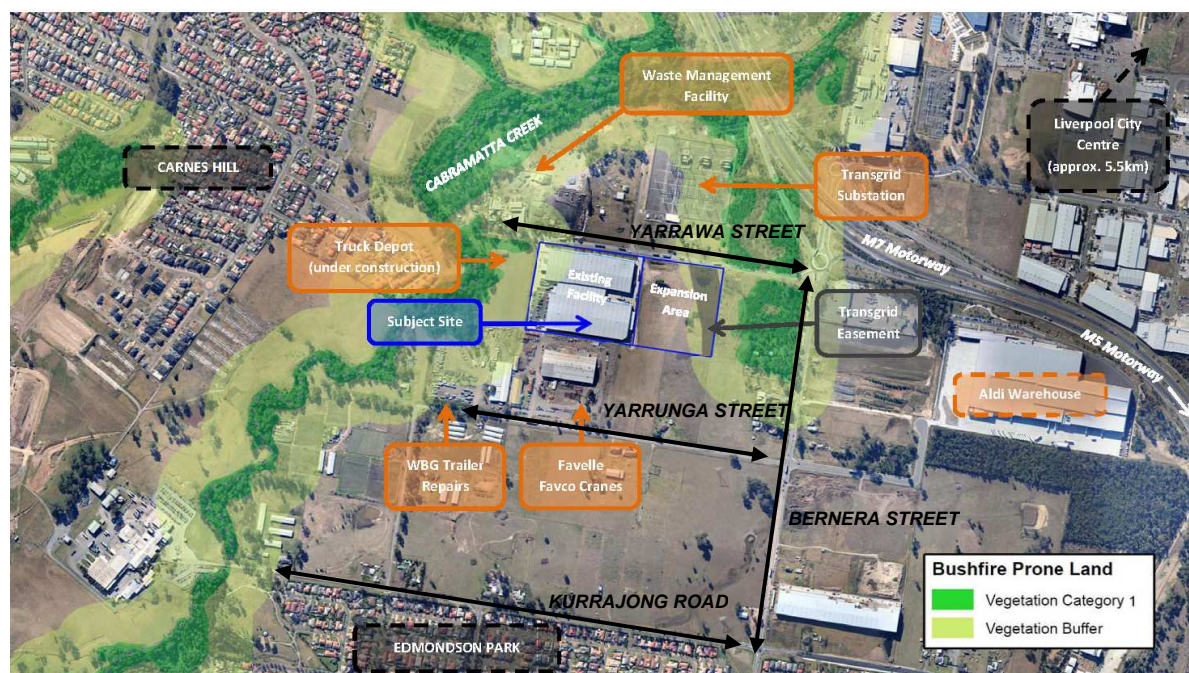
Waste Management Facility

Liverpool City Centre (approx. 5.5km)

CARNES HILL

CABRAMATTA CREEK

Transgrid Substation

YARRAWA STREET

Truck Depot (under construction)

M7 Motorway

Existing Facility

Expansion Area

Subject Site

Transgrid Easement

M5 Motorway

Aldi Warehouse

YARRUNGA STREET

WBG Trailer Repairs

Favelle Favco Cranes

BERNERA STREET

KURRAJONG ROAD

EDMONDSON PARK

Bushfire Prone Land

Vegetation Category 1

Vegetation Buffer